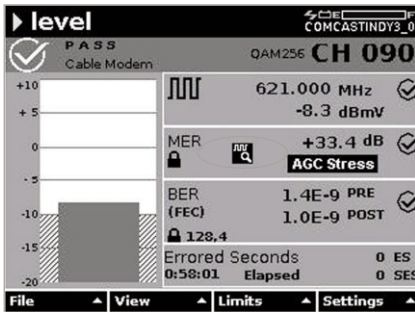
▶ level

COMCASTINDY3_0

PASS
Cable Modem

QAM256 CH 090

+10
+5
0
-5
-10
-15
-20

621.000 MHz
-8.3 dBmV

MER
+33.4 dB
AGC Stress

BER
(FEC)
128.4
1.4E-9 PRE
1.0E-9 POST

Errored Seconds
0:58:01 Elapsed
0 ES
0 SES

File ▲ View ▲ Limits ▲ Settings ▲